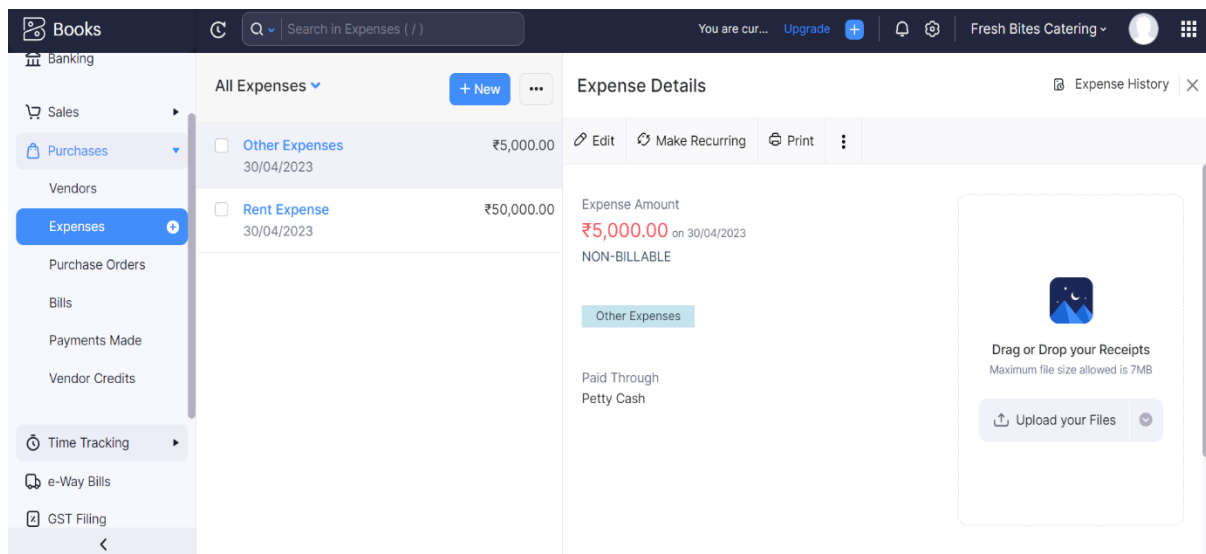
Books

Search in Expenses ( / )

You are cur... Upgrade

Fresh Bites Catering

Banking

Sales

Purchases

Vendors

Expenses

Purchase Orders

Bills

Payments Made

Vendor Credits

Time Tracking

e-Way Bills

GST Filing

All Expenses

+ New

Other Expenses
30/04/2023
₹5,000.00

Rent Expense
30/04/2023
₹50,000.00

Expense Details

Expense History

Edit

Make Recurring

Print

Expense Amount
₹5,000.00 on 30/04/2023
NON-BILLABLE

Other Expenses

Paid Through
Petty Cash

Drag or Drop your Receipts
Maximum file size allowed is 7MB

Upload your Files